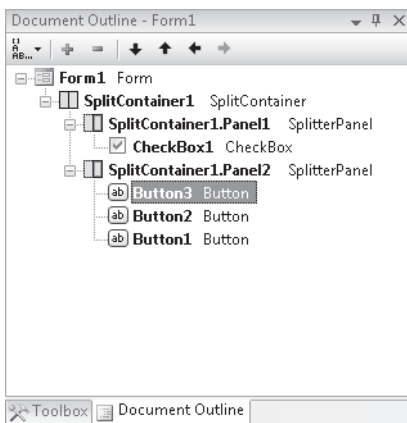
Document Outline - Form1

Form1 Form
SplitContainer1 SplitContainer
SplitContainer1.Panel1 SplitterPanel
CheckBox1 CheckBox
SplitContainer1.Panel2 SplitterPanel
ab Button3 Button
ab Button2 Button
ab Button1 Button

Toolbox Document Outline